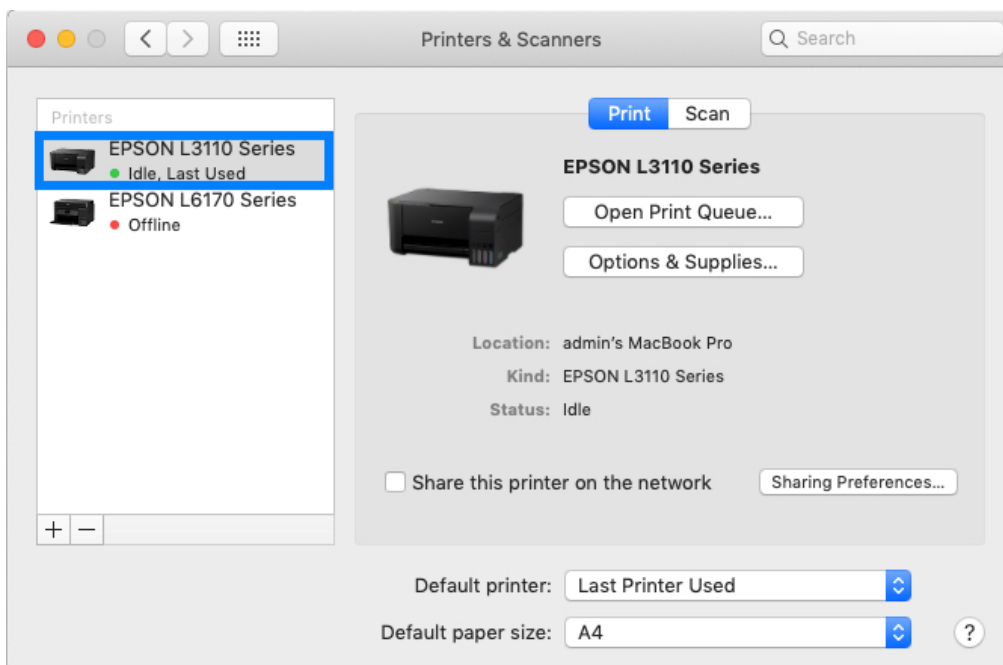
Printers & Scanners

Search

Printers

EPSON L3110 Series
Idle, Last Used

EPSON L6170 Series
Offline

+ −

Print Scan

EPSON L3110 Series

Open Print Queue...

Options & Supplies...

Location: admin's MacBook Pro

Kind: EPSON L3110 Series

Status: Idle

Share this printer on the network

Sharing Preferences...

Default printer: Last Printer Used

Default paper size: A4

?